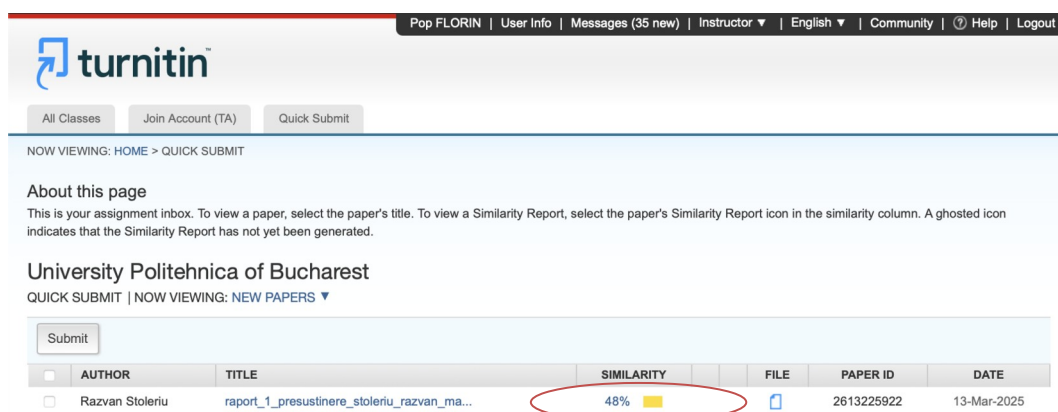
Pop FLORIN | User Info | Messages (35 new) | Instructor ▼ | English ▼ | Community | ⓘ Help | Logout

turnitin

All Classes | Join Account (TA) | Quick Submit

NOW VIEWING: HOME > QUICK SUBMIT

About this page

This is your assignment inbox. To view a paper, select the paper's title. To view a Similarity Report, select the paper's Similarity Report icon in the similarity column. A ghosted icon indicates that the Similarity Report has not yet been generated.

University Politehnica of Bucharest

QUICK SUBMIT | NOW VIEWING: NEW PAPERS ▼

Submit

| | AUTHOR | TITLE | SIMILARITY | FILE | PAPER ID | DATE |
|---|---|---|---|---|---|---|
| | Razvan Stoleriu | raport_1_presustinere_stoleriu_razvan_ma... | 48% | | 2613225922 | 13-Mar-2025 |